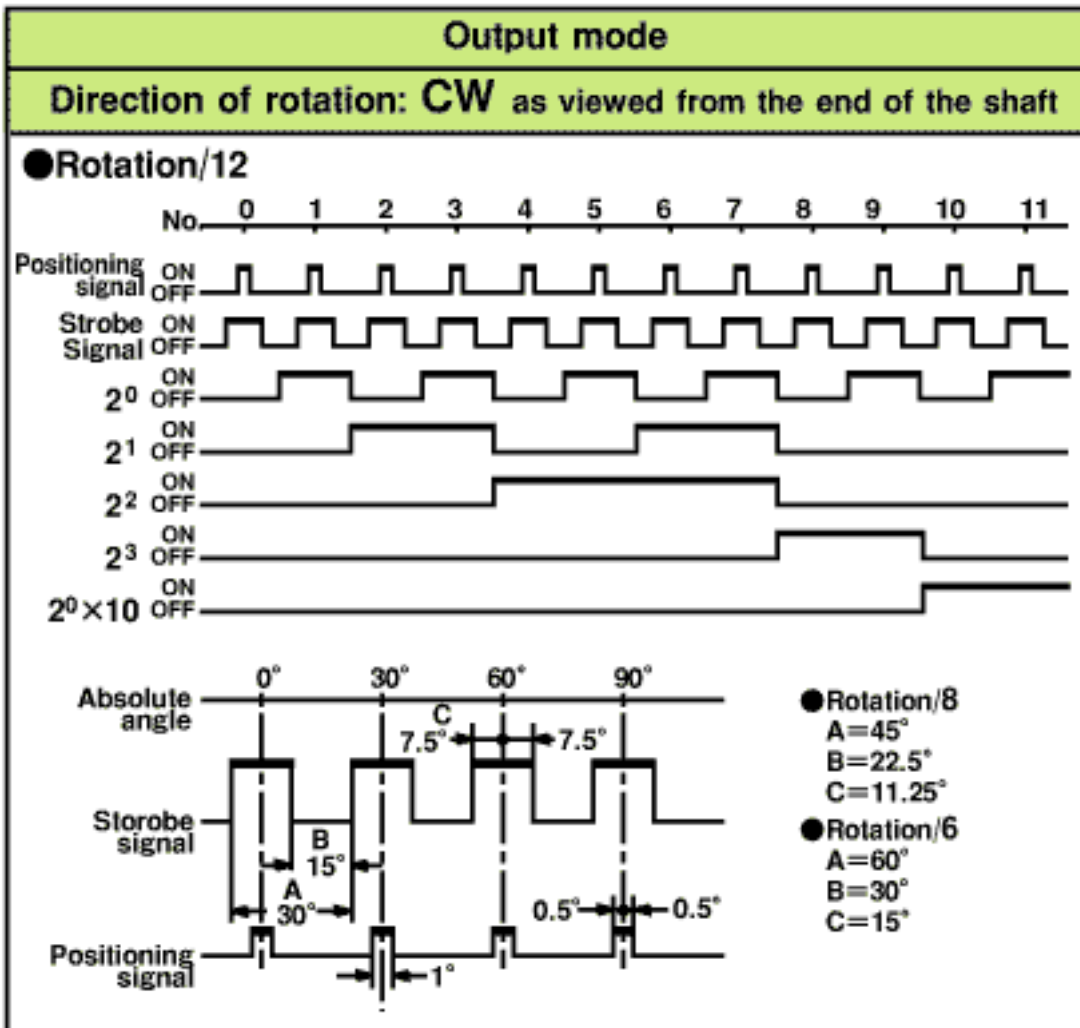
Output mode

Direction of rotation: CW as viewed from the end of the shaft

●Rotation/12

No. 0 1 2 3 4 5 6 7 8 9 10 11

Positioning signal ON OFF

Strobe Signal ON OFF

$2^0$ ON OFF

$2^1$ ON OFF

$2^2$ ON OFF

$2^3$ ON OFF

$2^0\times10$ ON OFF

Absolute angle 0° 30° 60° 90°

C 7.5° 7.5°

Storobe signal

B 15°

A 30°

0.5° 0.5°

Positioning signal

1°

●Rotation/8
A=45°
B=22.5°
C=11.25°

●Rotation/6
A=60°
B=30°
C=15°